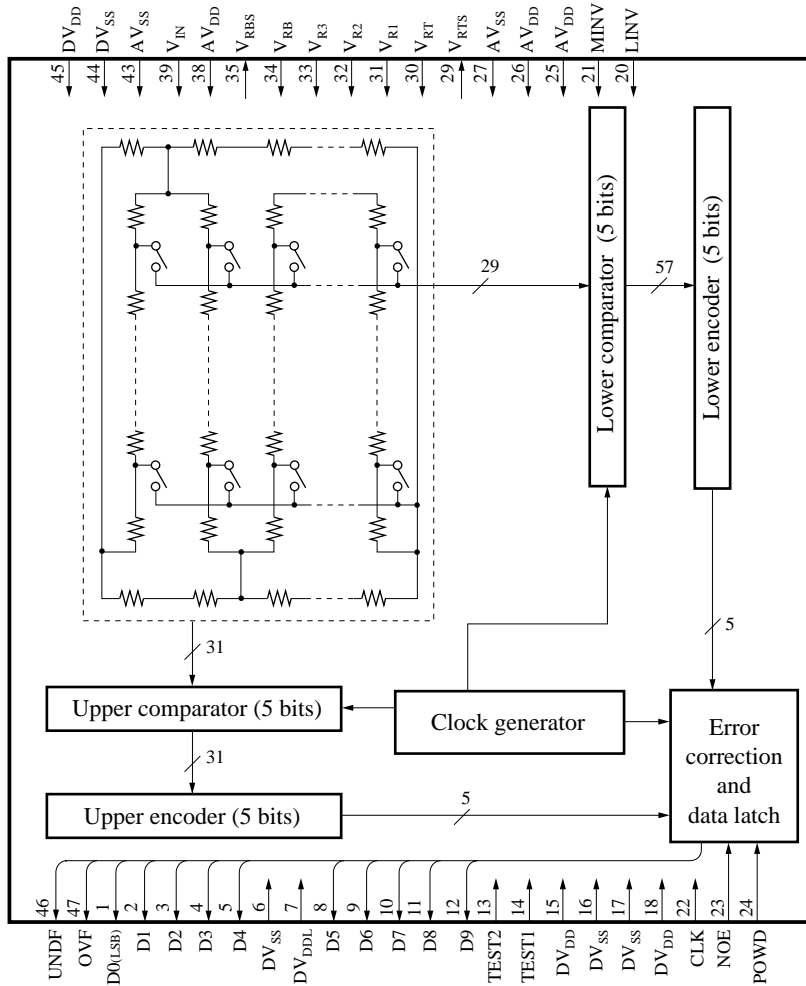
$DV_{DD}$ 45
$DV_{SS}$ 44
$AV_{SS}$ 43
$V_{IN}$ 39
$AV_{DD}$ 38
$V_{RBS}$ 35
$V_{RB}$ 34
$V_{R3}$ 33
$V_{R2}$ 32
$V_{R1}$ 31
$V_{RT}$ 30
$V_{RTS}$ 29
$AV_{SS}$ 27
$AV_{DD}$ 26
$AV_{DD}$ 25
MINV 21
LINV 20

29

Lower comparator (5 bits)

57

Lower encoder (5 bits)

31

5

Upper comparator (5 bits)

Clock generator

Error correction and data latch

31

Upper encoder (5 bits)

5

46 UNDF
47 OVF
1 D0(LSB)
2 D1
3 D2
4 D3
5 D4
6 $DV_{SS}$
7 $DV_{DDL}$
8 D5
9 D6
10 D7
11 D8
12 D9
13 TEST2
14 TEST1
15 $DV_{DD}$
16 $DV_{SS}$
17 $DV_{SS}$
18 $DV_{DD}$
22 CLK
23 NOE
24 POWD